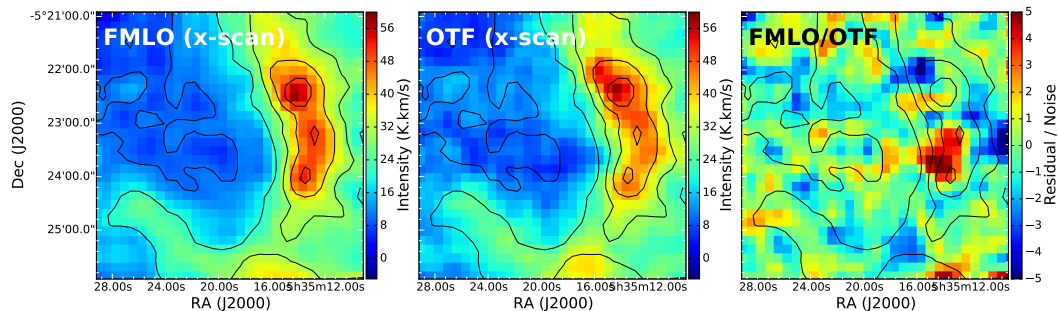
-5°21'00.0"
22'00.0"
23'00.0"
24'00.0"
25'00.0"
Dec (J2000)
FMLO (x-scan)
28.00s 24.00s 20.00s 16.00s 5h35m12.00s
RA (J2000)
56
48
40
32
24
16
8
0
Intensity (K.km/s)
OTF (x-scan)
28.00s 24.00s 20.00s 16.00s 5h35m12.00s
56
48
40
32
24
16
8
0
Intensity (K.km/s)
FMLO/OTF
28.00s 24.00s 20.00s 16.00s 5h35m12.00s
RA (J2000)
5
4
3
2
1
0
-1
-2
-3
-4
-5
Residual / Noise